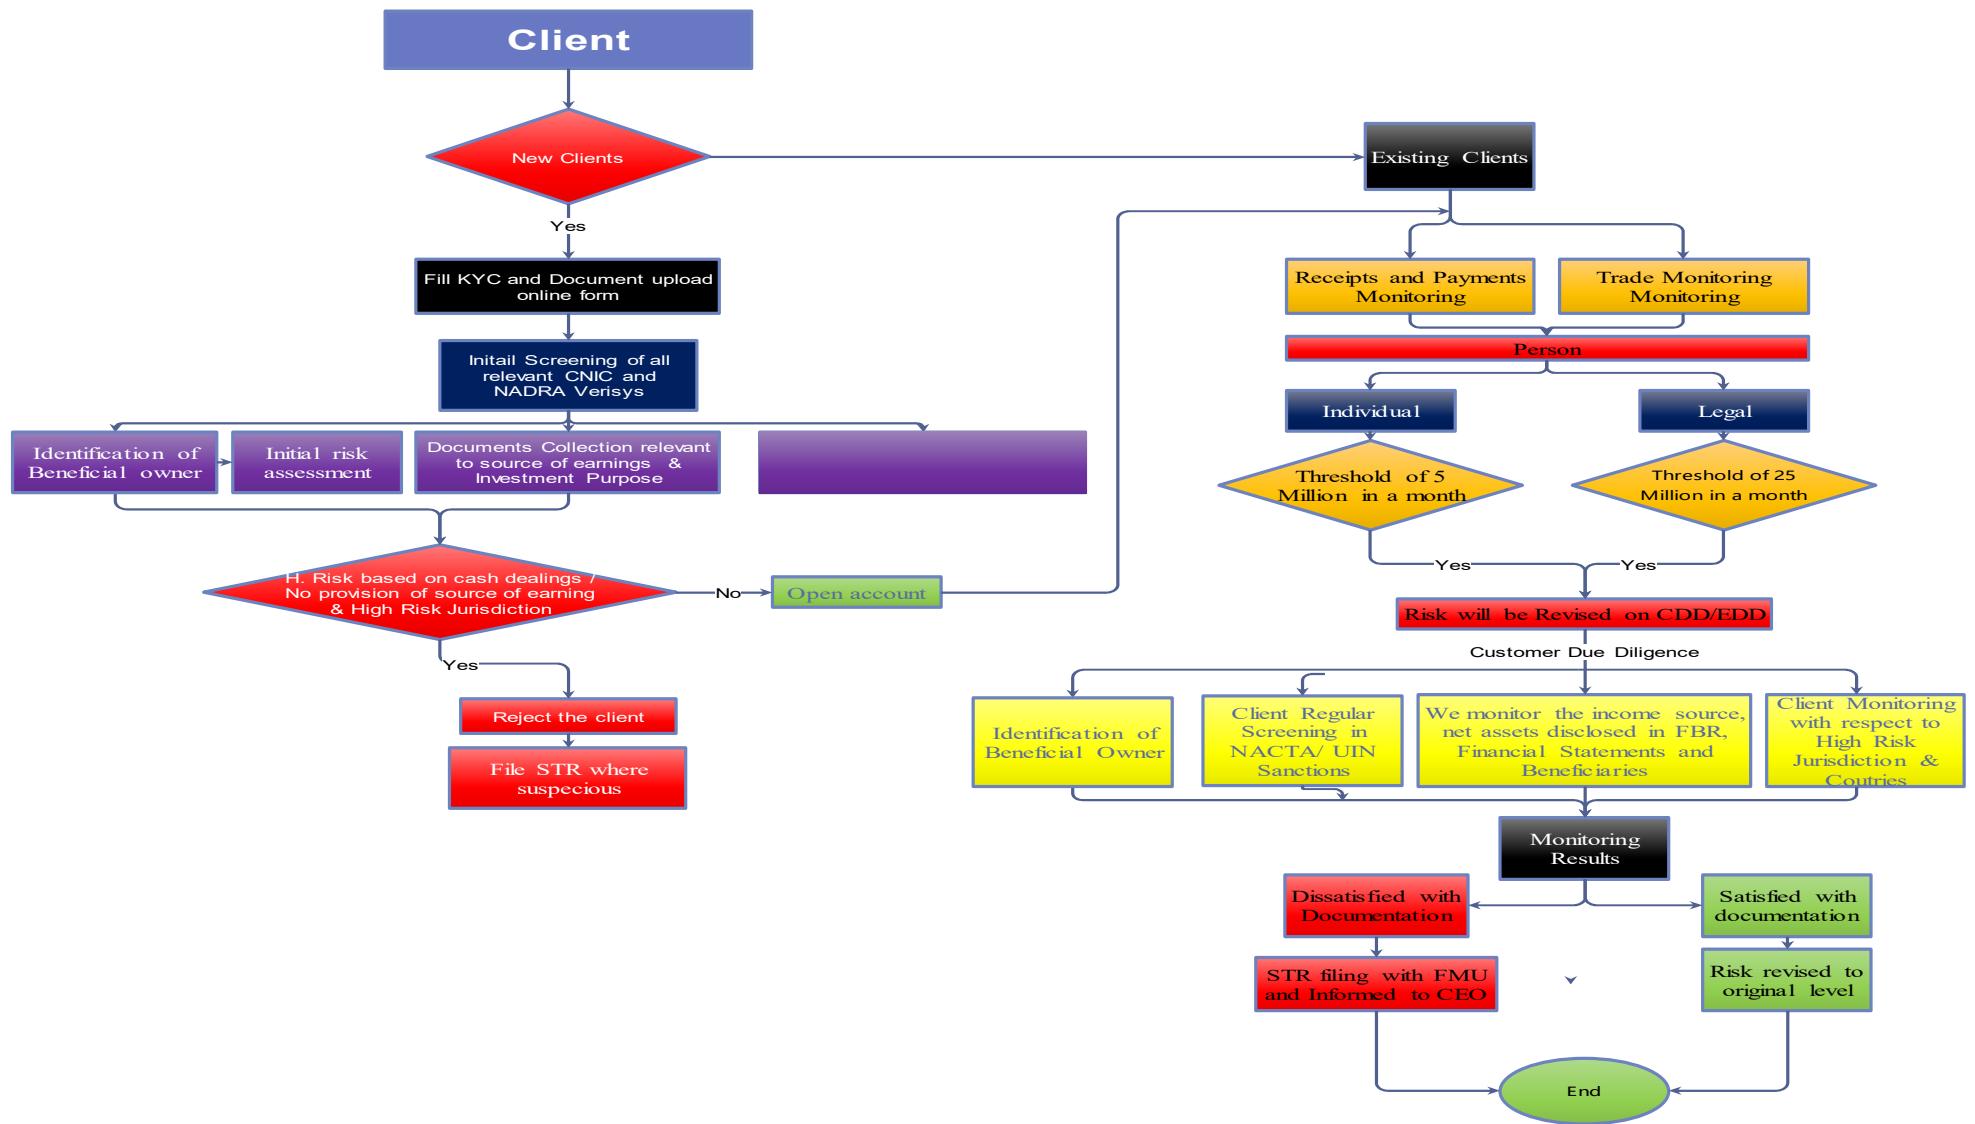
Client

New Clients

Yes

Fill KYC and Document upload online form

Initail Screening of all relevant CNIC and NADRA Verisys

Identification of Beneficial owner

Initial risk assessment

Documents Collection relevant to source of earnings & Investment Purpose

H. Risk based on cash dealings / No provision of source of earning & High Risk Jurisdiction

No

Open account

Yes

Reject the client

File STR where suspecious

Existing Clients

Receipts and Payments Monitoring

Trade Monitoring Monitoring

Person

Individual

Legal

Threshold of 5 Million in a month

Threshold of 25 Million in a month

Yes

Yes

Risk will be Revised on CDD/EDD

Customer Due Diligence

Identification of Beneficial Owner

Client Regular Screening in NACTA/ UIN Sanctions

We monitor the income source, net assets disclosed in FBR, Financial Statements and Beneficiaries

Client Monitoring with respect to High Risk Jurisdiction & Coutries

Monitoring Results

Dissatisfied with Documentation

Satisfied with documentation

STR filing with FMU and Informed to CEO

Risk revised to original level

End